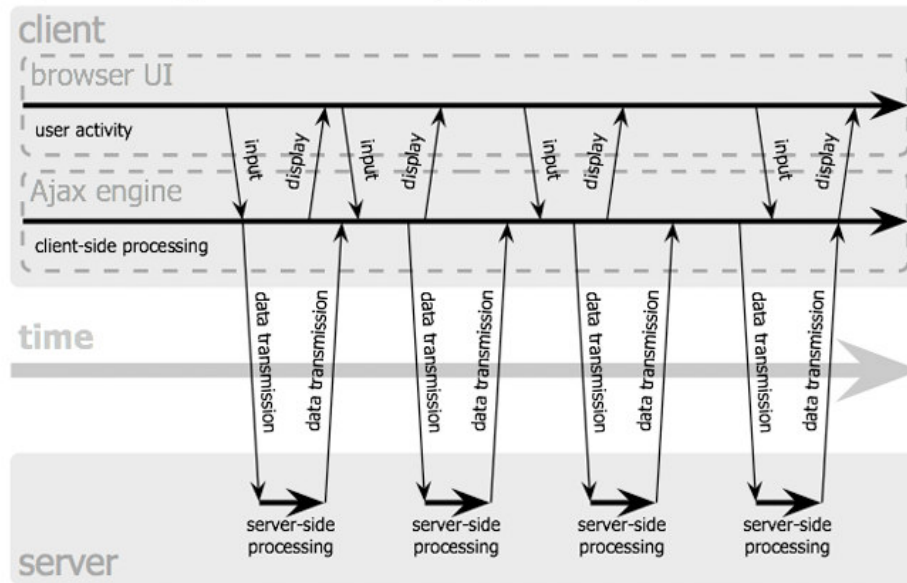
client

browser UI

user activity

input display input display input display input display

Ajax engine

client-side processing

data transmission data transmission data transmission data transmission data transmission data transmission data transmission data transmission

time

server-side processing

server-side processing

server-side processing

server-side processing

server